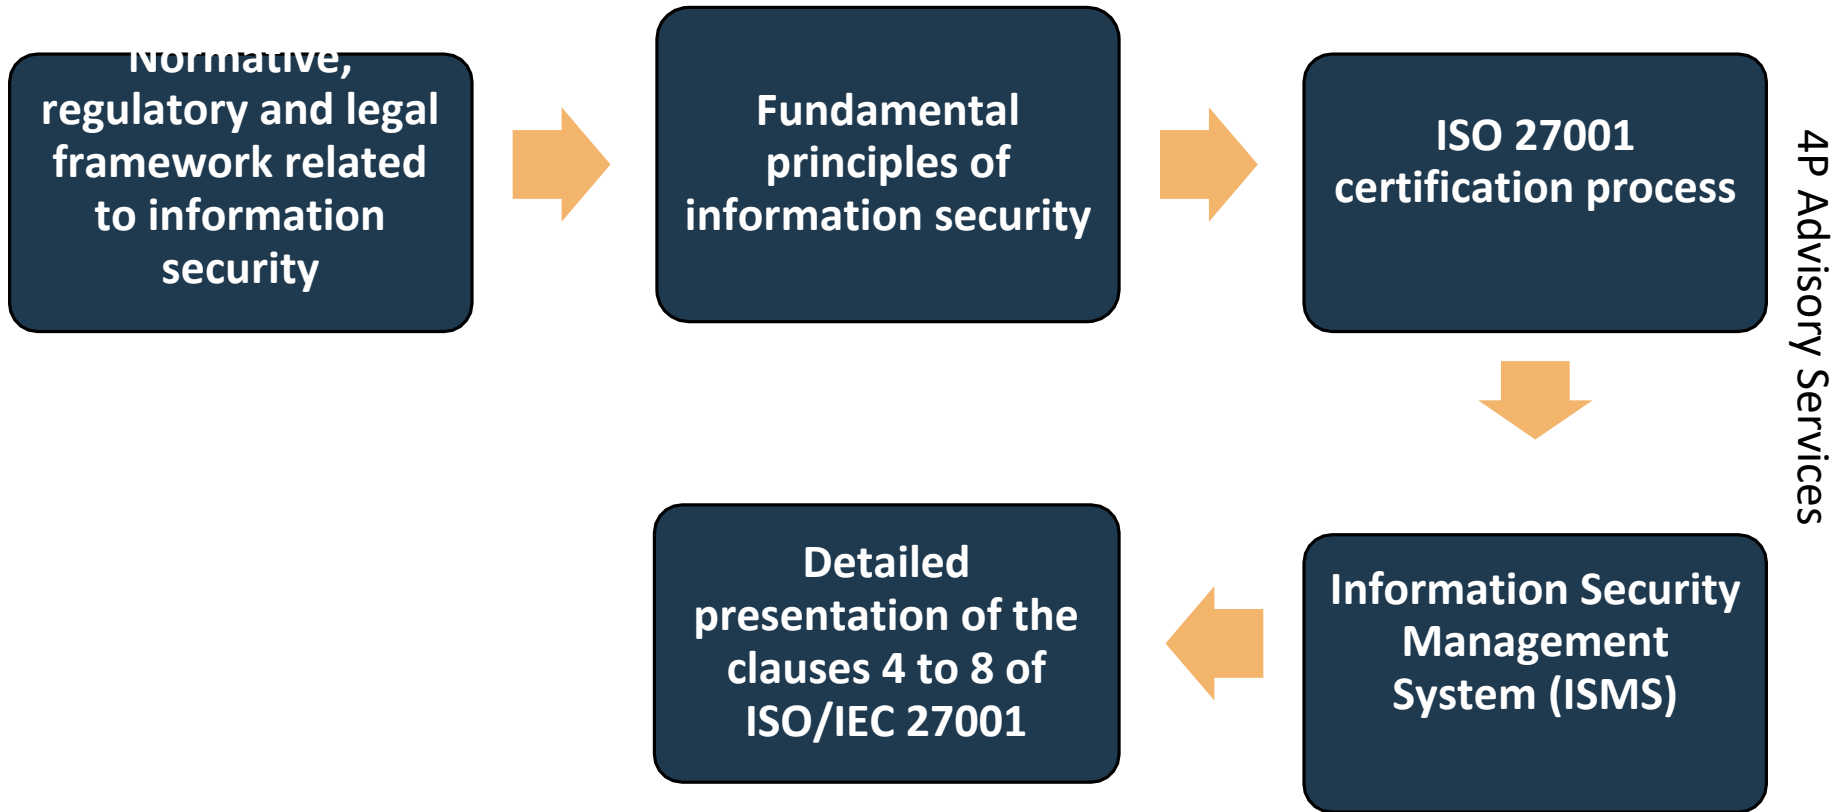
Normative, regulatory and legal framework related to information security

Fundamental principles of information security

ISO 27001 certification process

4P Advisory Services

Information Security Management System (ISMS)

Detailed presentation of the clauses 4 to 8 of ISO/IEC 27001